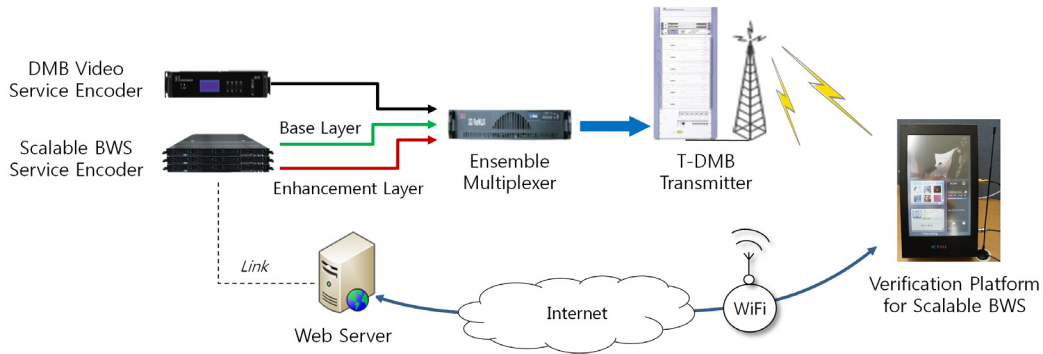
DMB Video Service Encoder

Scalable BWS Service Encoder

Base Layer

Enhancement Layer

Ensemble Multiplexer

T-DMB Transmitter

Verification Platform for Scalable BWS

Link

Web Server

Internet

WiFi